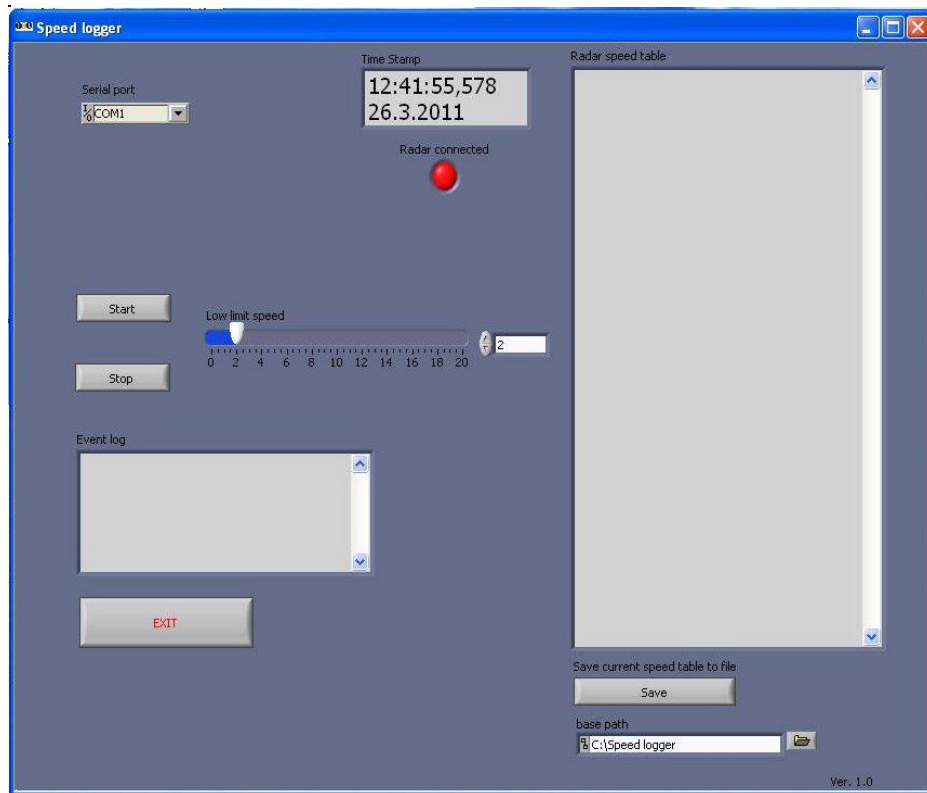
Speed logger

Serial port
COM1

Time Stamp
12:41:55,578
26.3.2011

Radar connected

Radar speed table

Start

Low limit speed
0 2 4 6 8 10 12 14 16 18 20
2

Stop

Event log

EXIT

Save current speed table to file
Save

base path
C:\Speed logger

Ver. 1.0